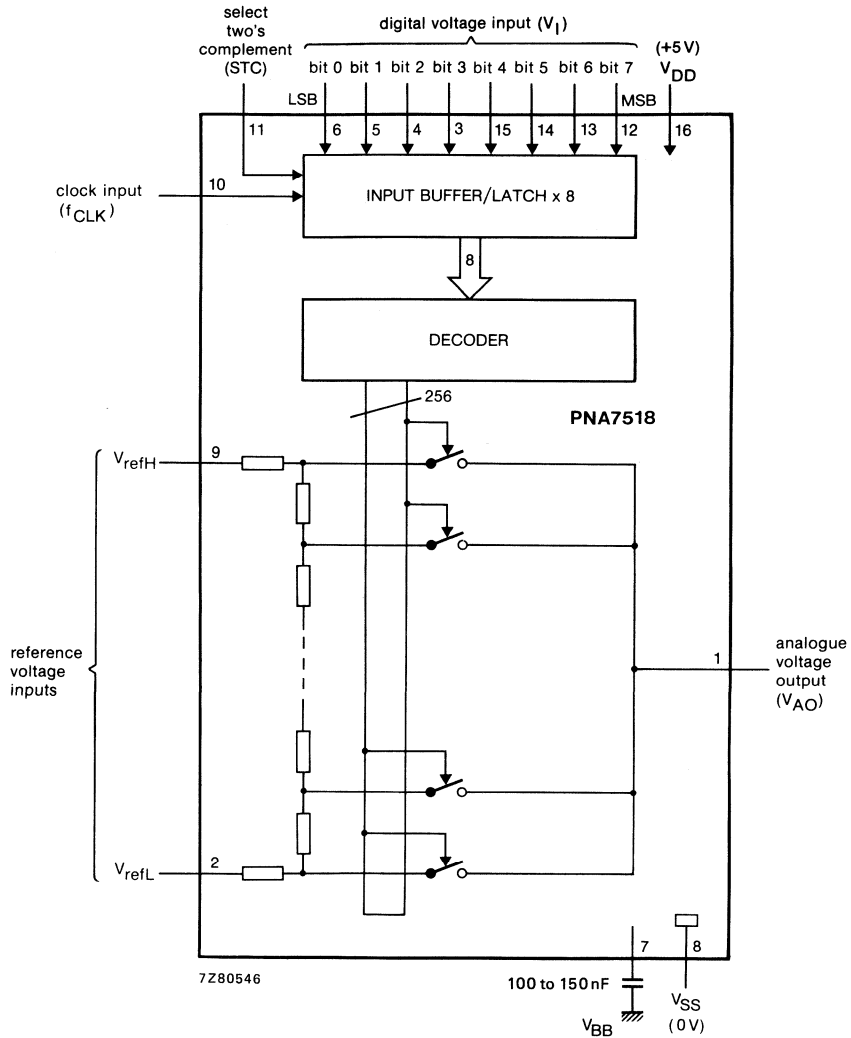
select two's complement (STC)

digital voltage input ($V_I$)

bit 0 bit 1 bit 2 bit 3 bit 4 bit 5 bit 6 bit 7

(+5 V) $V_{DD}$

LSB

MSB

11 6 5 4 3 15 14 13 12 16

clock input ($f_{CLK}$)

10

INPUT BUFFER/LATCH x 8

8

DECODER

256

PNA7518

$V_{refH}$

9

reference voltage inputs

1

analogue voltage output ($V_{AO}$)

$V_{refL}$

2

7

8

7Z80546

100 to 150 nF

$V_{BB}$

$V_{SS}$ (0 V)